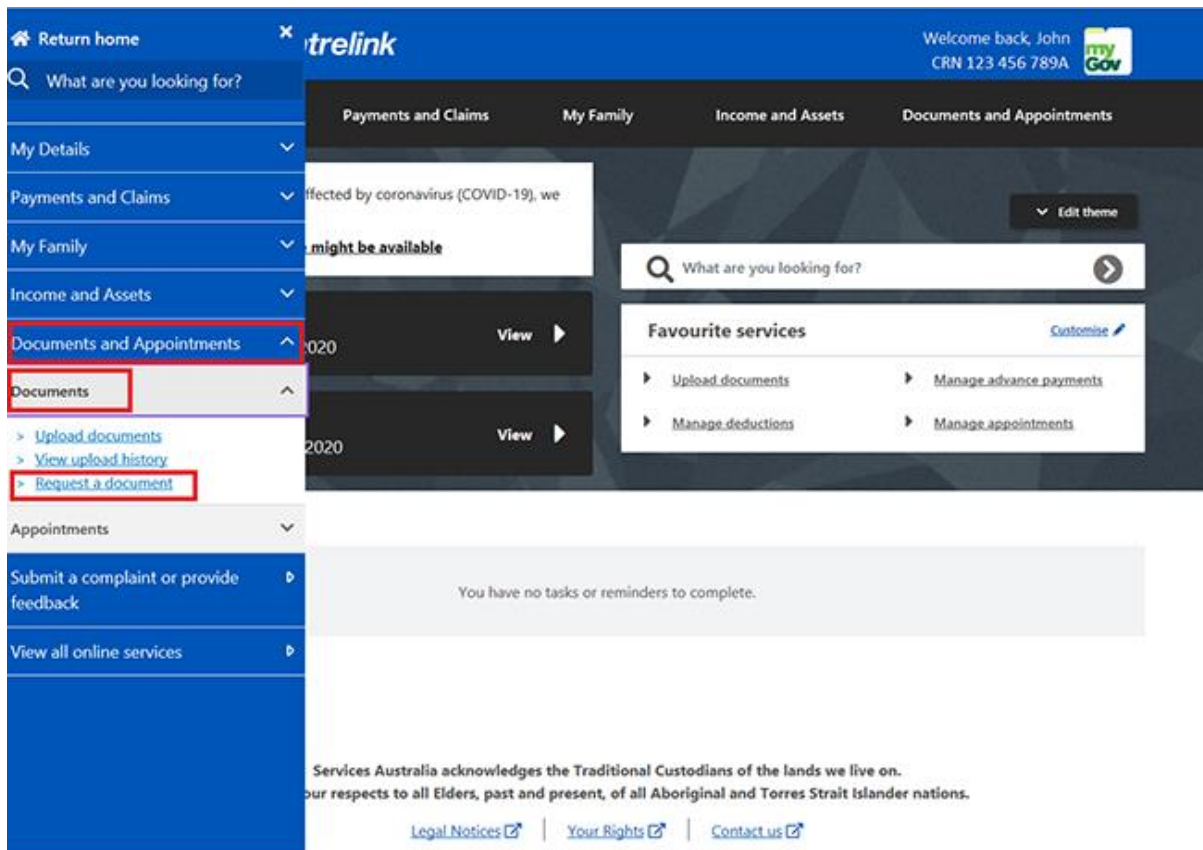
Return home
What are you looking for?
My Details
Payments and Claims
My Family
Income and Assets
Documents and Appointments
Documents
> Upload documents
> View upload history
> Request a document
Appointments
Submit a complaint or provide feedback
View all online services

trelink
Welcome back, John
CRN 123 456 789A
my Gov

Payments and Claims
My Family
Income and Assets
Documents and Appointments

ffected by coronavirus (COVID-19), we
might be available

Edit theme

What are you looking for?

2020
View

2020
View

Favourite services
Customise
Upload documents
Manage advance payments
Manage deductions
Manage appointments

You have no tasks or reminders to complete.

Services Australia acknowledges the Traditional Custodians of the lands we live on.
ur respects to all Elders, past and present, of all Aboriginal and Torres Strait Islander nations.

Legal Notices | Your Rights | Contact us